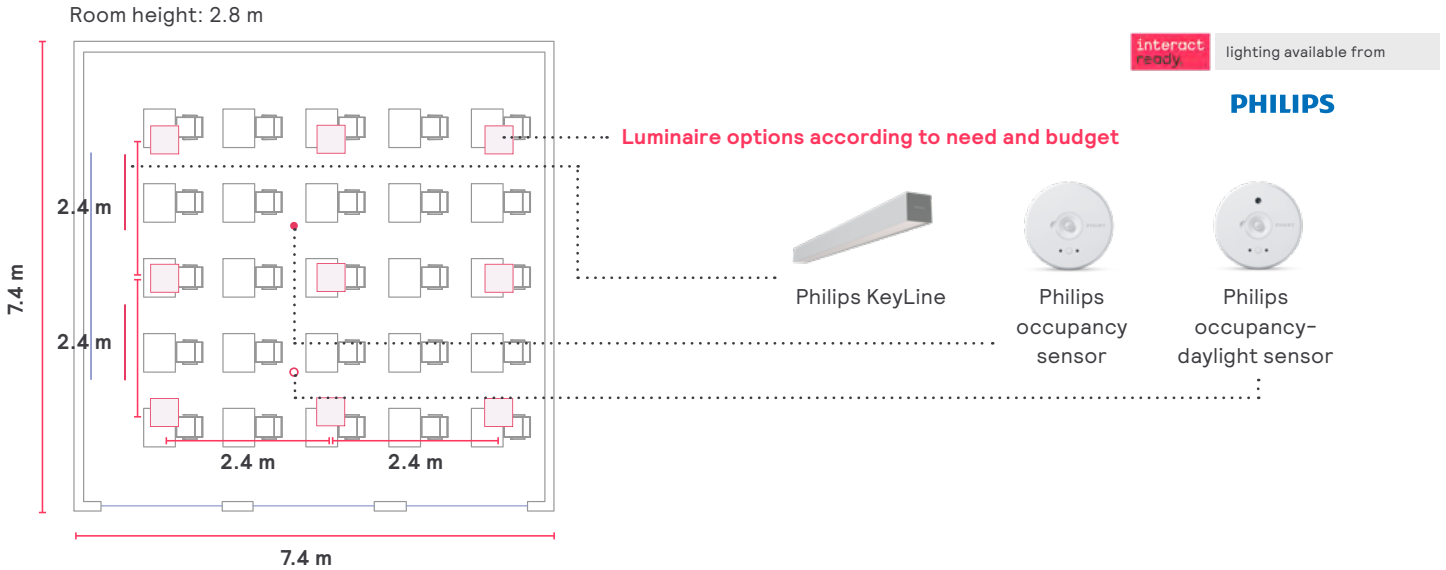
Room height: 2.8 m

interact ready

lighting available from

PHILIPS

Luminaire options according to need and budget

2.4 m

2.4 m

7.4 m

2.4 m

2.4 m

7.4 m

Philips KeyLine

Philips occupancy sensor

Philips occupancy-daylight sensor